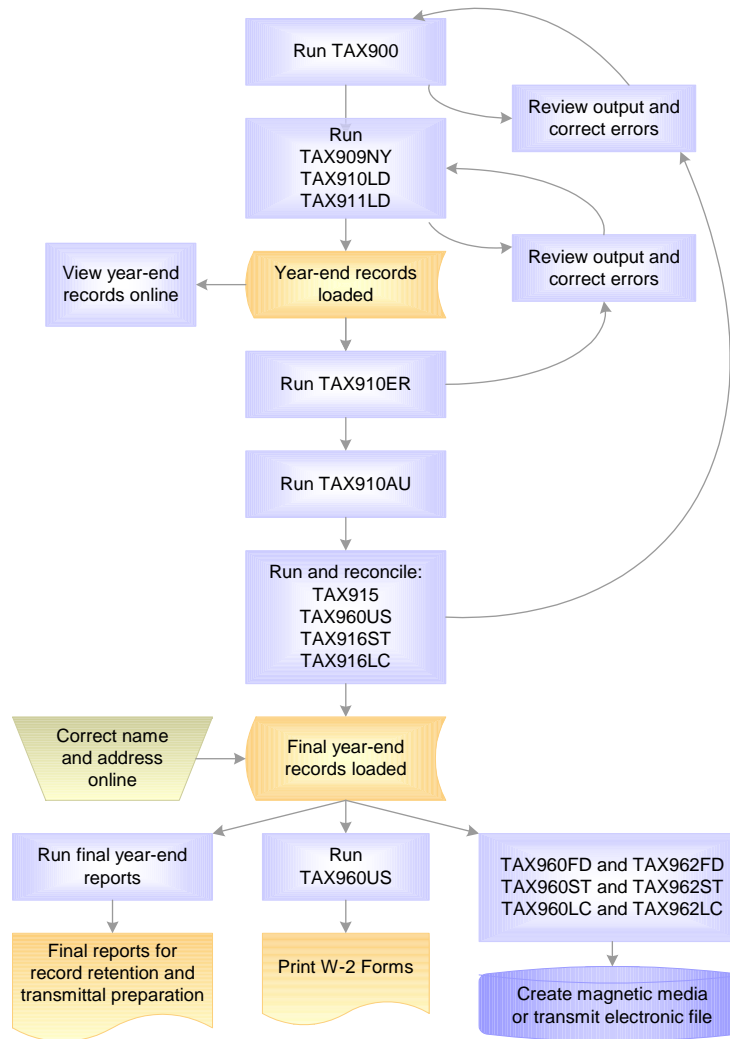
Run TAX900

Review output and correct errors

Run
TAX909NY
TAX910LD
TAX911LD

View year-end records online

Year-end records loaded

Review output and correct errors

Run TAX910ER

Run TAX910AU

Run and reconcile:
TAX915
TAX960US
TAX916ST
TAX916LC

Correct name and address online

Final year-end records loaded

Run final year-end reports

Run
TAX960US

TAX960FD and TAX962FD
TAX960ST and TAX962ST
TAX960LC and TAX962LC

Final reports for record retention and transmittal preparation

Print W-2 Forms

Create magnetic media or transmit electronic file